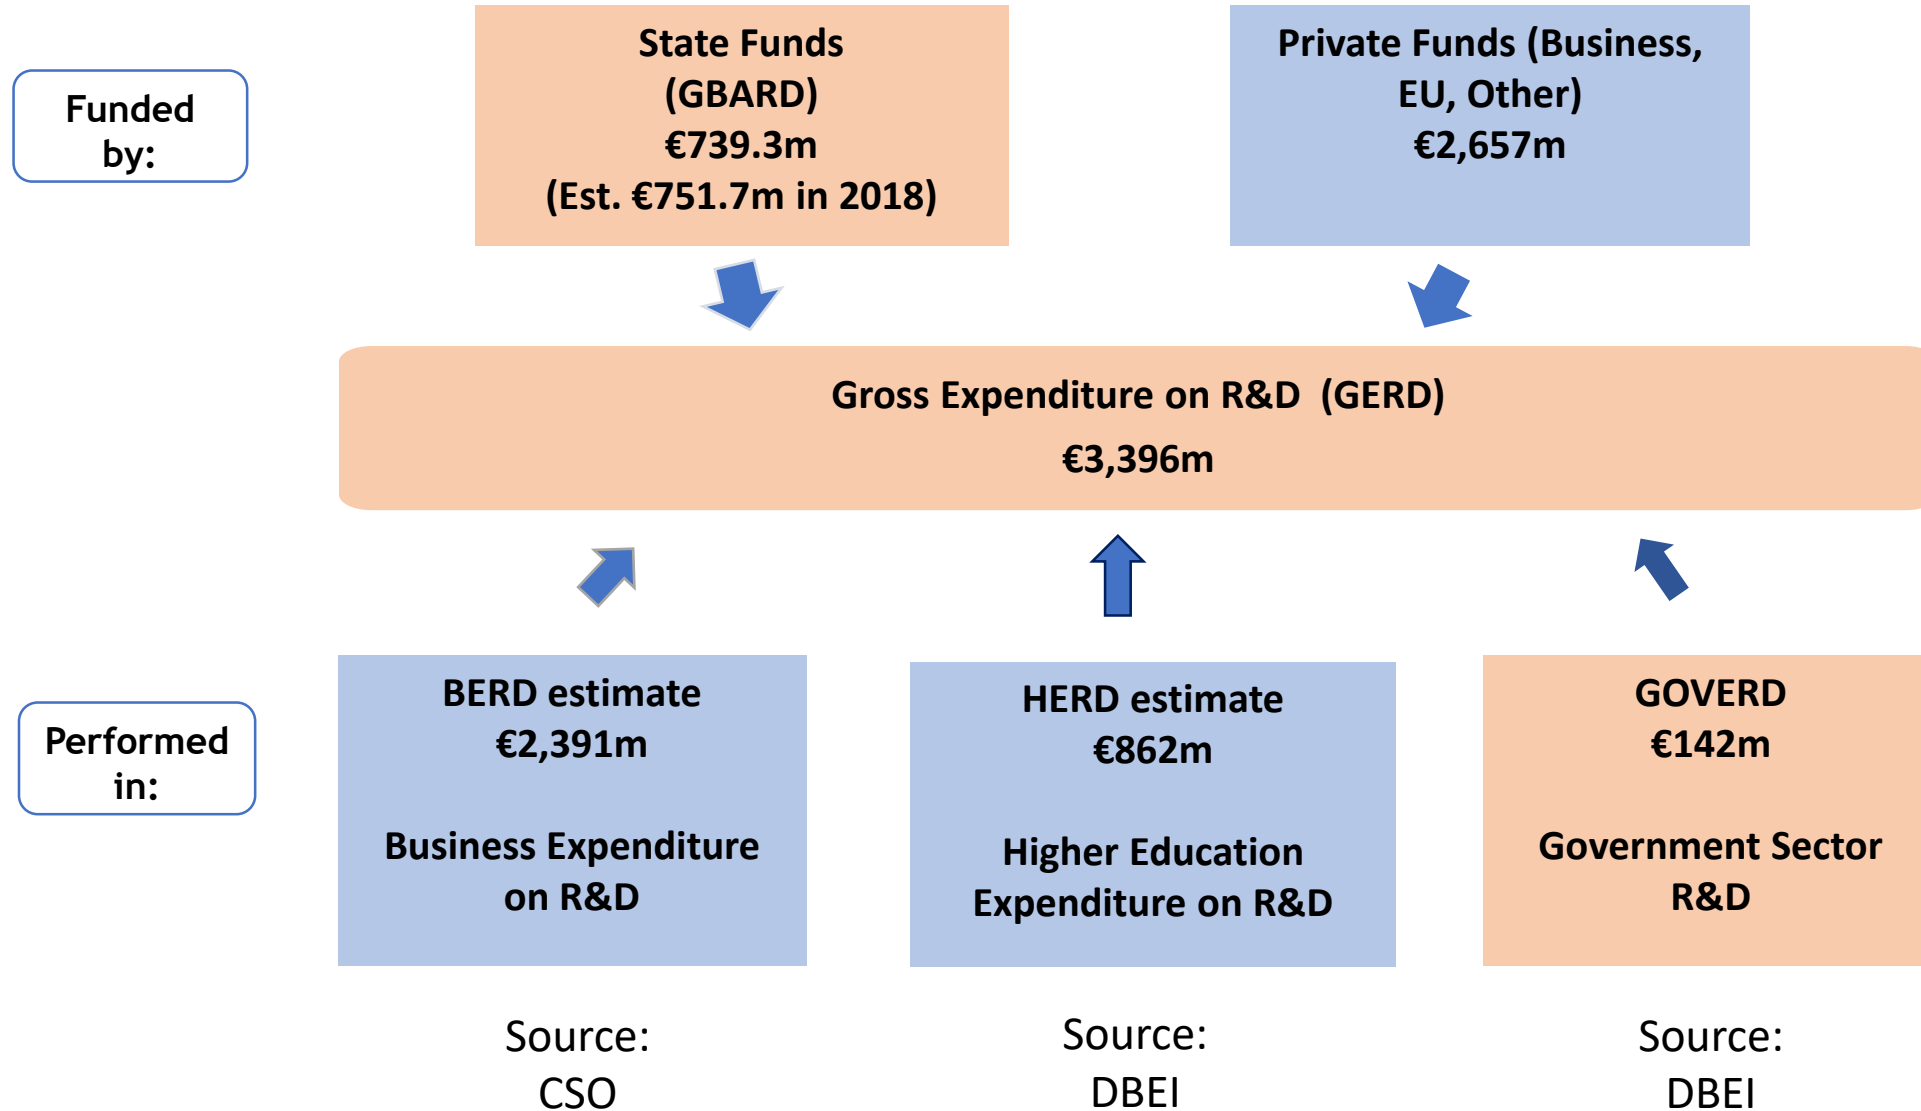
Funded by:

State Funds (GBARD) €739.3m (Est. €751.7m in 2018)

Private Funds (Business, EU, Other) €2,657m

Gross Expenditure on R&D (GERD)

€3,396m

Performed in:

BERD estimate €2,391m

Business Expenditure on R&D

HERD estimate €862m

Higher Education Expenditure on R&D

GOVERD €142m

Government Sector R&D

Source: CSO

Source: DBEI

Source: DBEI